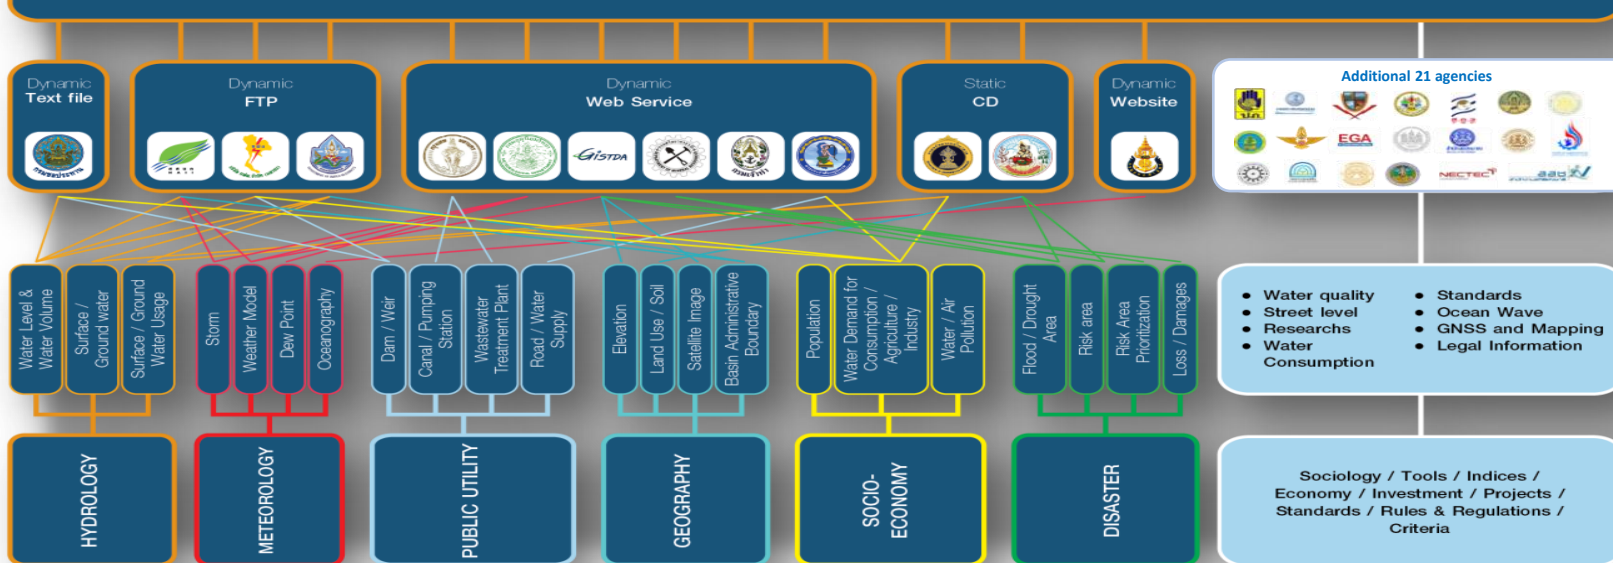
Dynamic
Text file

Dynamic
FTP

Dynamic
Web Service

GISTDA

Static
CD

Dynamic
Website

Additional 21 agencies

EGA

NECTEC

Water Level & Water Volume

Surface / Ground water

Surface / Ground Water Usage

Storm

Weather Model

Dew Point

Oceanography

Dam / Weir

Canal / Pumping Station

Wastewater Treatment Plant

Road / Water Supply

Elevation

Land Use / Soil

Satellite Image

Basin Administrative Boundary

Population

Water Demand for Consumption / Agriculture / Industry

Water / Air Pollution

Flood / Drought Area

Risk area

Risk Area Prioritization

Loss / Damages

- Water quality
- Street level
- Researchs
- Water Consumption

- Standards
- Ocean Wave
- GNSS and Mapping
- Legal Information

HYDROLOGY

METEOROLOGY

PUBLIC UTILITY

GEOGRAPHY

SOCIO-ECONOMY

DISASTER

Sociology / Tools / Indices / Economy / Investment / Projects / Standards / Rules & Regulations / Criteria